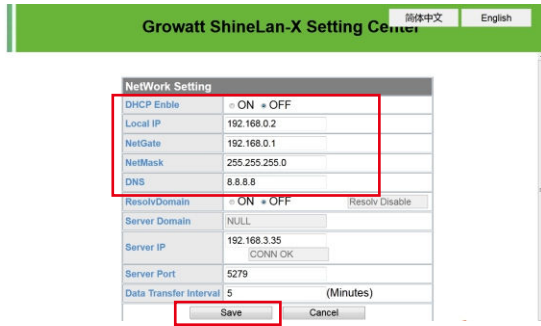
Growatt ShineLan-X Setting Center

简体中文

English

NetWork Setting

| | |
|---|---|
| DHCP Enble | ON OFF |
| Local IP | 192.168.0.2 |
| NetGate | 192.168.0.1 |
| NetMask | 255.255.255.0 |
| DNS | 8.8.8.8 |
| ResolvDomain | ON OFF Resolv Disable |
| Server Domain | NULL |
| Server IP | 192.168.3.35 CONN OK |
| Server Port | 5279 |
| Data Transfer Interval | 5 (Minutes) |

Save

Cancel